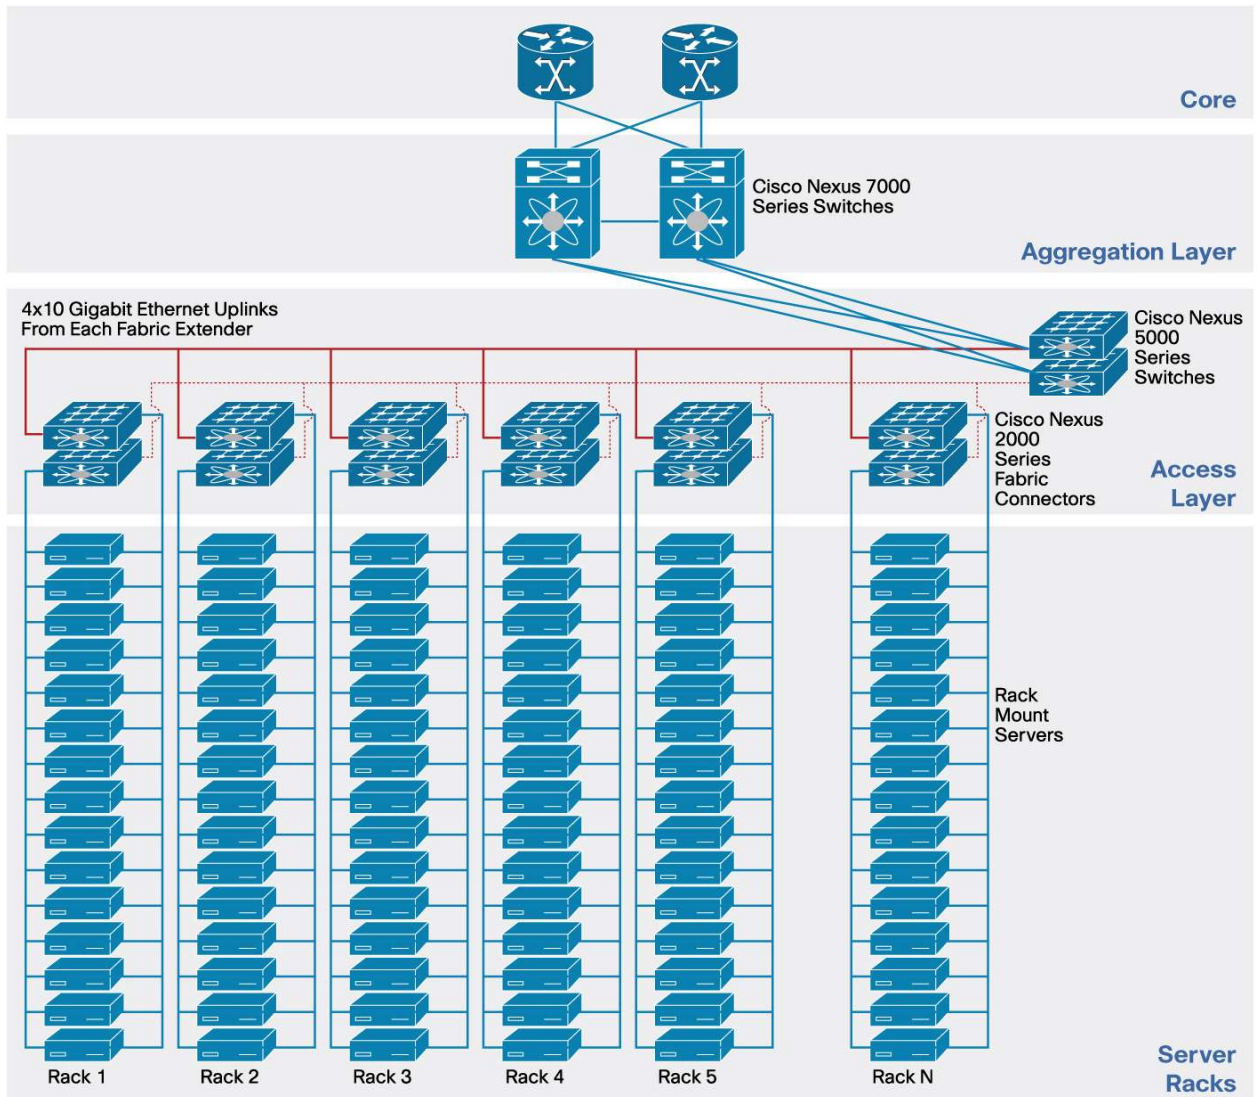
Core

Cisco Nexus 7000 Series Switches

Aggregation Layer

4x10 Gigabit Ethernet Uplinks From Each Fabric Extender

Cisco Nexus 5000 Series Switches

Cisco Nexus 2000 Series Fabric Connectors

Access Layer

Rack Mount Servers

Rack 1

Rack 2

Rack 3

Rack 4

Rack 5

Rack N

Server Racks